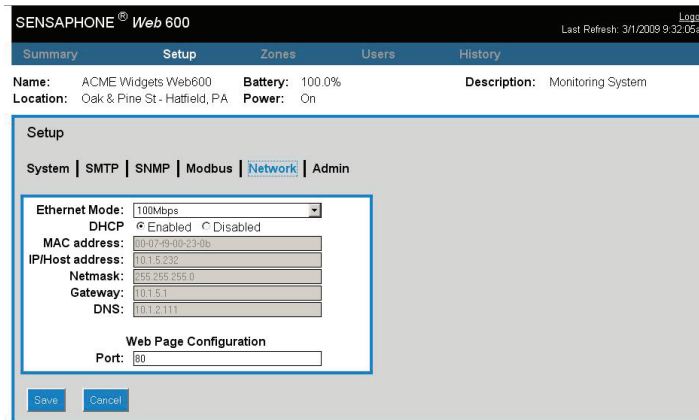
SENSAPHONE ® Web 600

Logo
Last Refresh: 3/1/2009 9:32:05a

Summary Setup Zones Users History

Name: ACME Widgets Web600
Location: Oak & Pine St - Hatfield, PA

Battery: 100.0%
Power: On

Description: Monitoring System

Setup

System | SMTP | SNMP | Modbus | Network | Admin

Ethernet Mode: 100Mbps
DHCP ● Enabled ○ Disabled
MAC address: 00-07-f9-00-23-0b
IP/Host address: 10.1.5.232
Netmask: 255.255.255.0
Gateway: 10.1.5.1
DNS: 10.1.2.111

Web Page Configuration
Port: 80

Save Cancel